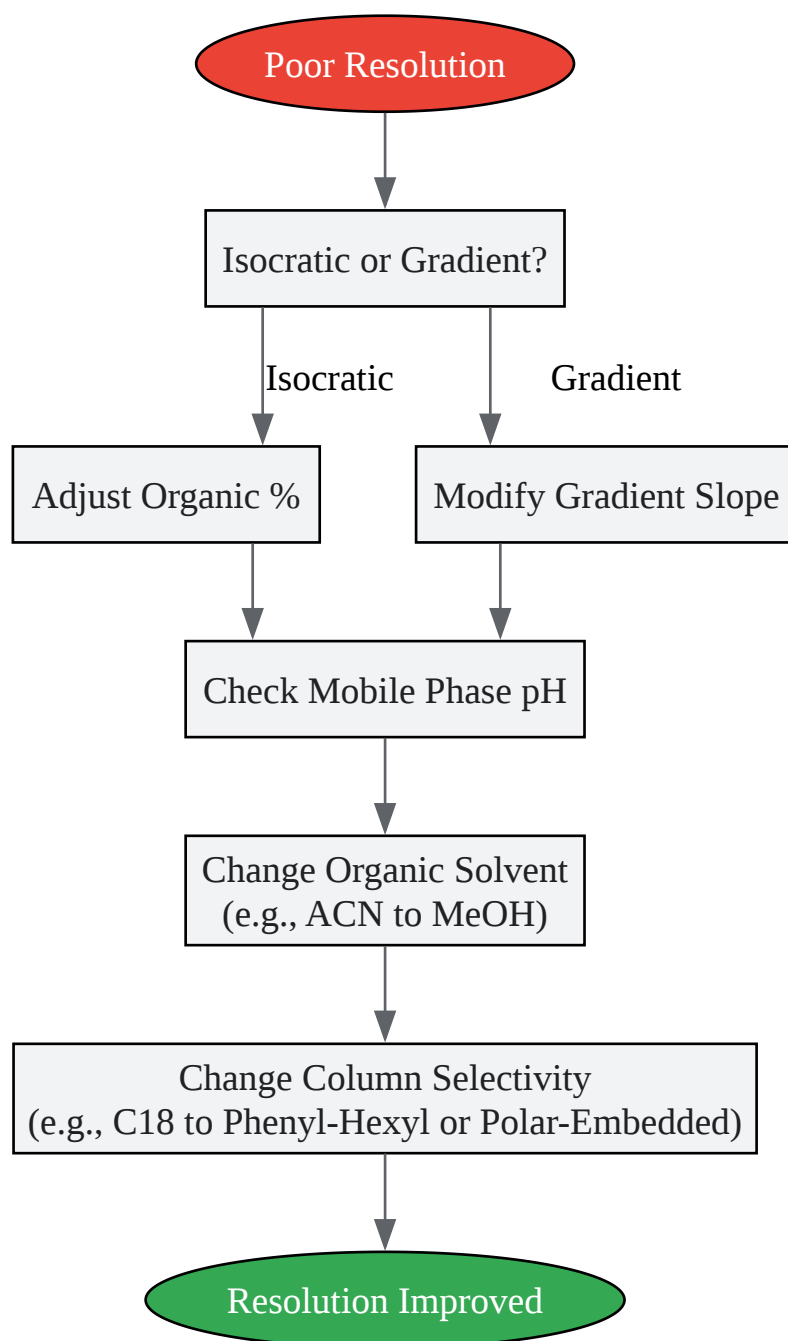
Poor Resolution

Isocratic or Gradient?

Isocratic

Gradient

Adjust Organic %

Modify Gradient Slope

Check Mobile Phase pH

Change Organic Solvent
(e.g., ACN to MeOH)

Change Column Selectivity
(e.g., C18 to Phenyl-Hexyl or Polar-Embedded)

Resolution Improved